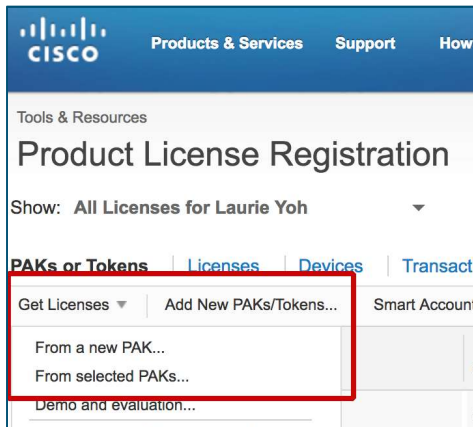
cisco Products & Services Support How

Tools & Resources

Product License Registration

Show: All Licenses for Laurie Yoh

PAKs or Tokens | Licenses | Devices | Transact

Get Licenses | Add New PAKs/Tokens... | Smart Account

From a new PAK...
From selected PAKs...
Demo and evaluation...